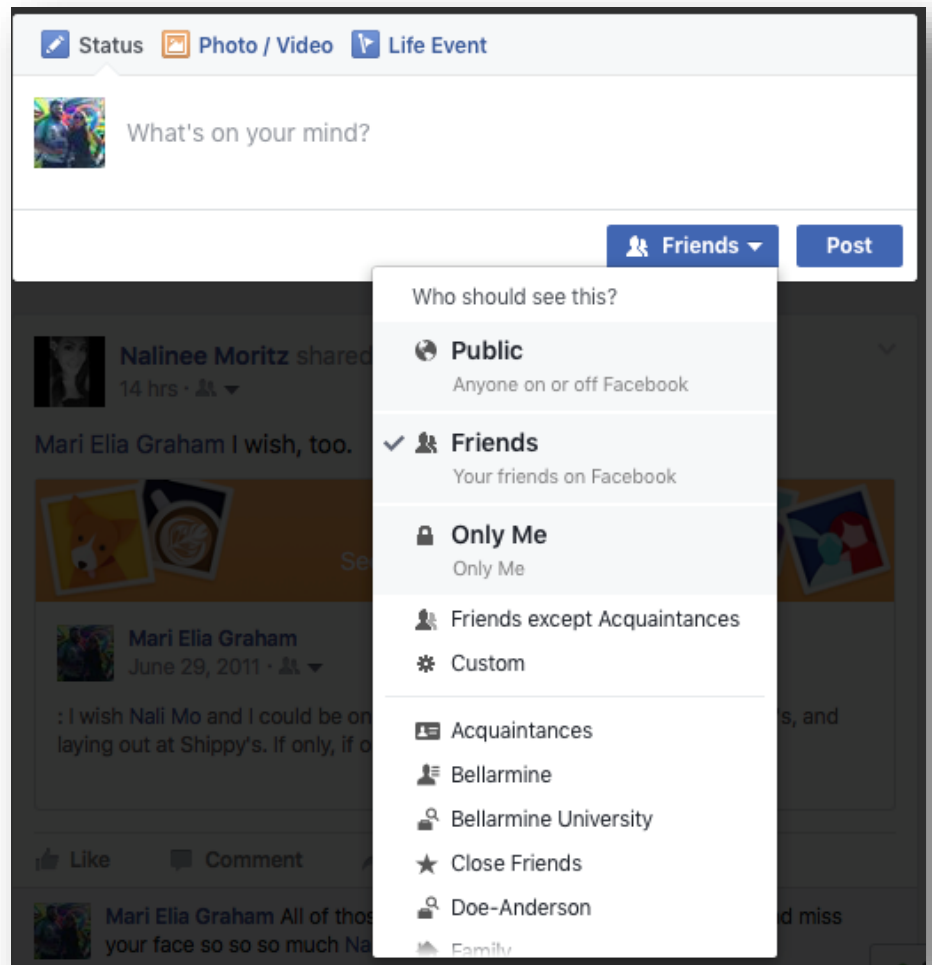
Status Photo / Video Life Event

What's on your mind?

Friends Post

Who should see this?

Public
Anyone on or off Facebook

Friends
Your friends on Facebook

Only Me
Only Me

Friends except Acquaintances
Custom

Acquaintances
Bellarmine
Bellarmine University
Close Friends
Doe-Anderson
Family

Nalinee Moritz shared
14 hrs ·

Mari Elia Graham I wish, too.

Se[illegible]

Mari Elia Graham
June 29, 2011 ·

: I wish Nali Mo and I could be on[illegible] 's, and laying out at Shippy's. If only, if o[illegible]

Like Comment

Mari Elia Graham All of thos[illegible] d miss your face so so so much Na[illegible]